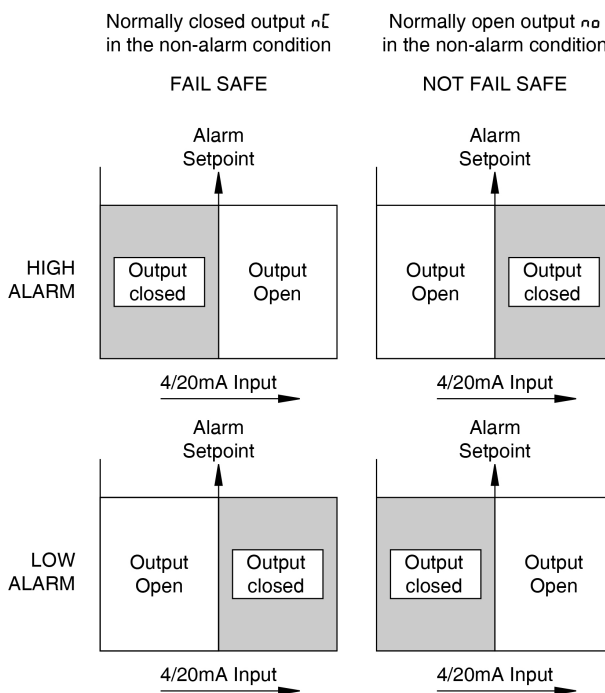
Normally closed output nC
in the non-alarm condition

FAIL SAFE

Normally open output no
in the non-alarm condition

NOT FAIL SAFE

Alarm
Setpoint

Alarm
Setpoint

HIGH
ALARM

Output
closed

Output
Open

Output
Open

Output
closed

4/20mA Input

4/20mA Input

Alarm
Setpoint

Alarm
Setpoint

LOW
ALARM

Output
Open

Output
closed

Output
closed

Output
Open

4/20mA Input

4/20mA Input